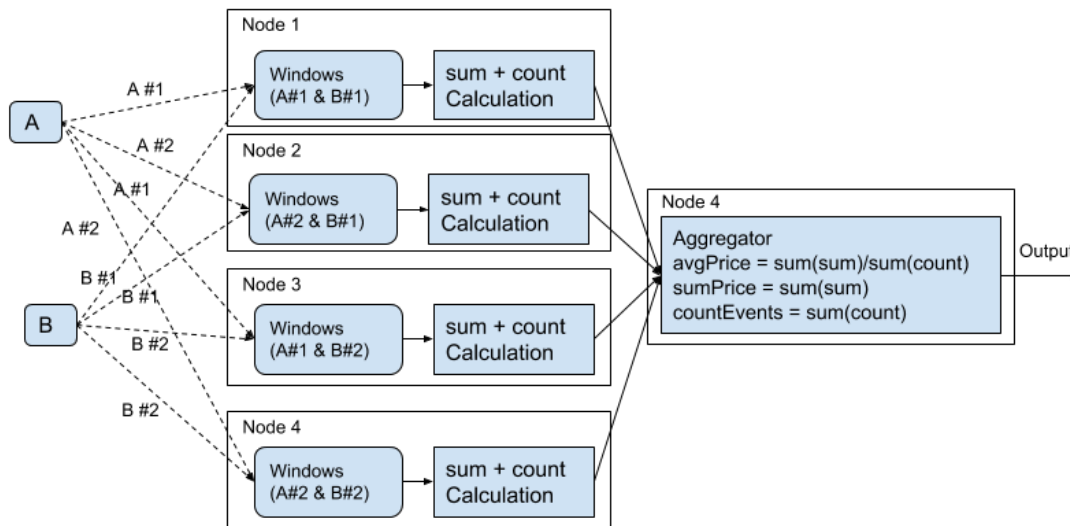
A

B

A #1

A #2

A #1

A #2

B #1

B #1

B #2

B #2

Node 1

Windows (A#1 & B#1)

sum + count Calculation

Node 2

Windows (A#2 & B#1)

sum + count Calculation

Node 3

Windows (A#1 & B#2)

sum + count Calculation

Node 4

Windows (A#2 & B#2)

sum + count Calculation

Node 4

Aggregator
avgPrice = sum(sum)/sum(count)
sumPrice = sum(sum)
countEvents = sum(count)

Outpu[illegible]